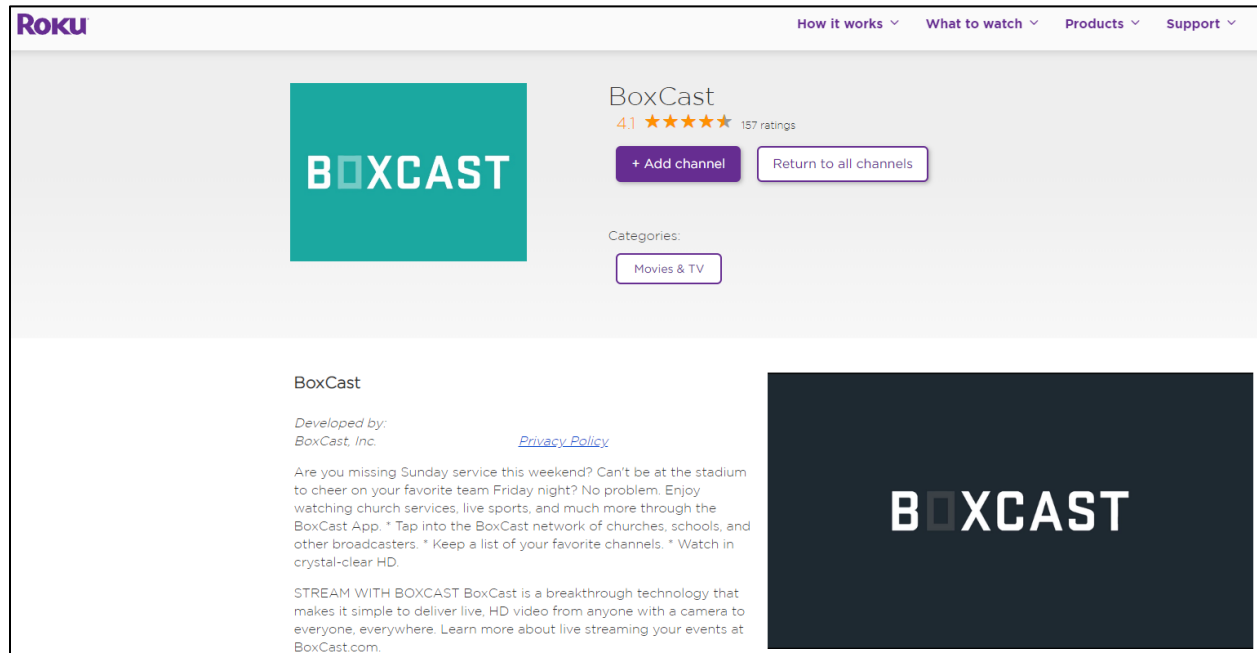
Roku

How it works

What to watch

Products

Support

BOXCAST

BoxCast

4.1 ★★★★★ 157 ratings

+ Add channel

Return to all channels

Categories:

Movies & TV

BoxCast

Developed by:
BoxCast, Inc.

Privacy Policy

Are you missing Sunday service this weekend? Can't be at the stadium to cheer on your favorite team Friday night? No problem. Enjoy watching church services, live sports, and much more through the BoxCast App. * Tap into the BoxCast network of churches, schools, and other broadcasters. * Keep a list of your favorite channels. * Watch in crystal-clear HD.

STREAM WITH BOXCAST BoxCast is a breakthrough technology that makes it simple to deliver live, HD video from anyone with a camera to everyone, everywhere. Learn more about live streaming your events at BoxCast.com.

BOXCAST